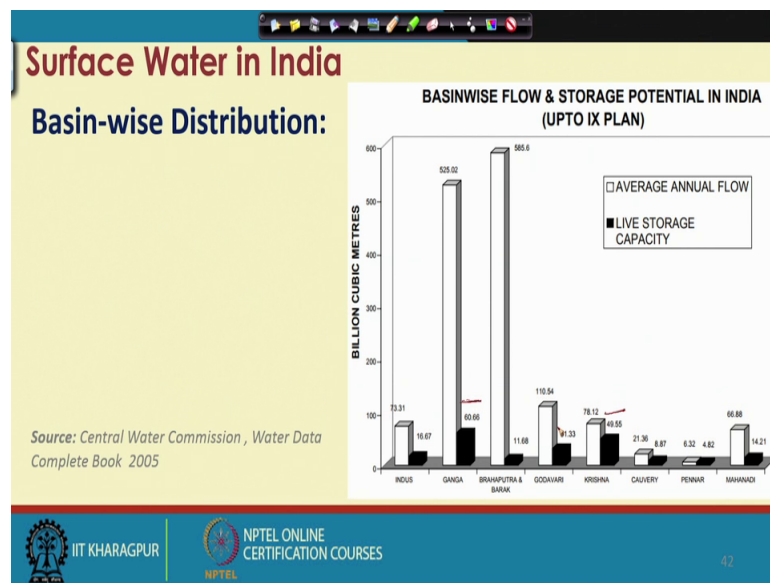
Surface Water in India

Basin-wise Distribution:

Source: Central Water Commission , Water Data Complete Book 2005

BASINWISE FLOW & STORAGE POTENTIAL IN INDIA
(UPTO IX PLAN)

BILLION CUBIC METRES

600
500
400
300
200
100
0

□ AVERAGE ANNUAL FLOW
■ LIVE STORAGE CAPACITY

73.31
16.67
525.02
60.66
585.6
11.68
110.54
41.33
78.12
49.55
21.36
8.87
6.32
4.82
66.88
14.21

INDUS
GANGA
BRAHAPUTRA & BARAK
GODAVARI
KRISHNA
CAUVERY
PENNAR
MAHANADI

IIT KHARAGPUR

NPTEL ONLINE CERTIFICATION COURSES

NPTEL

42